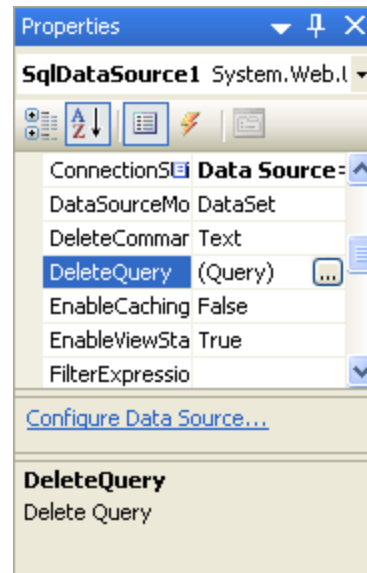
Properties

SqlDataSource1 System.Web.U

| | |
|---|---|
| ConnectionS | Data Source= |
| DataSourceMo | DataSet |
| DeleteCommar | Text |
| DeleteQuery | (Query) ... |
| EnableCaching | False |
| EnableViewSta | True |
| FilterExpressio | |

Configure Data Source...

DeleteQuery
Delete Query